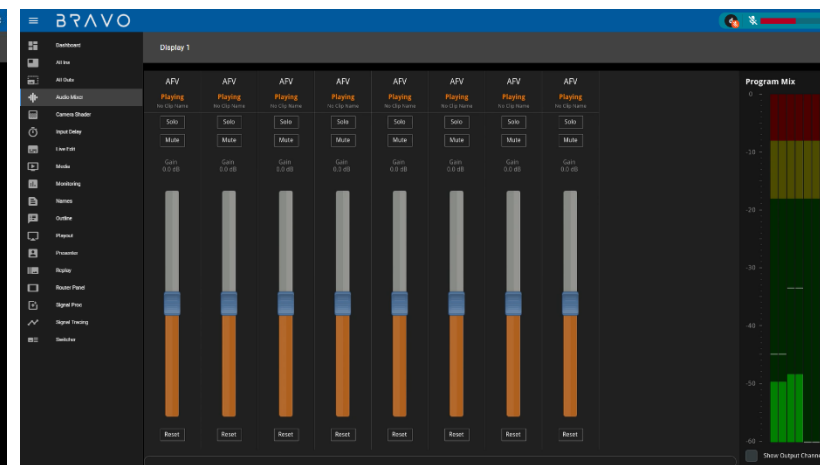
BRAVO

Dashboard
All Ins
All Outs
Audio Mixer
Camera Shader
Input Delay
Live Edit
Media
Monitoring
Names
Outline
Playout
Presenter
Replay
Router Panel
Signal Proxi
Signal Tracing
Switcher

Display 1

AFV
Playing
No Clip Name
Solo
Mute
Gain
0.0 dB
Reset

AFV
Playing
No Clip Name
Solo
Mute
Gain
0.0 dB
Reset

AFV
Playing
No Clip Name
Solo
Mute
Gain
0.0 dB
Reset

AFV
Playing
No Clip Name
Solo
Mute
Gain
0.0 dB
Reset

AFV
Playing
No Clip Name
Solo
Mute
Gain
0.0 dB
Reset

AFV
Playing
No Clip Name
Solo
Mute
Gain
0.0 dB
Reset

AFV
Playing
No Clip Name
Solo
Mute
Gain
0.0 dB
Reset

AFV
Playing
No Clip Name
Solo
Mute
Gain
0.0 dB
Reset

Program Mix
0
-10
-20
-30
-40
-50
-60
Show Output Channe